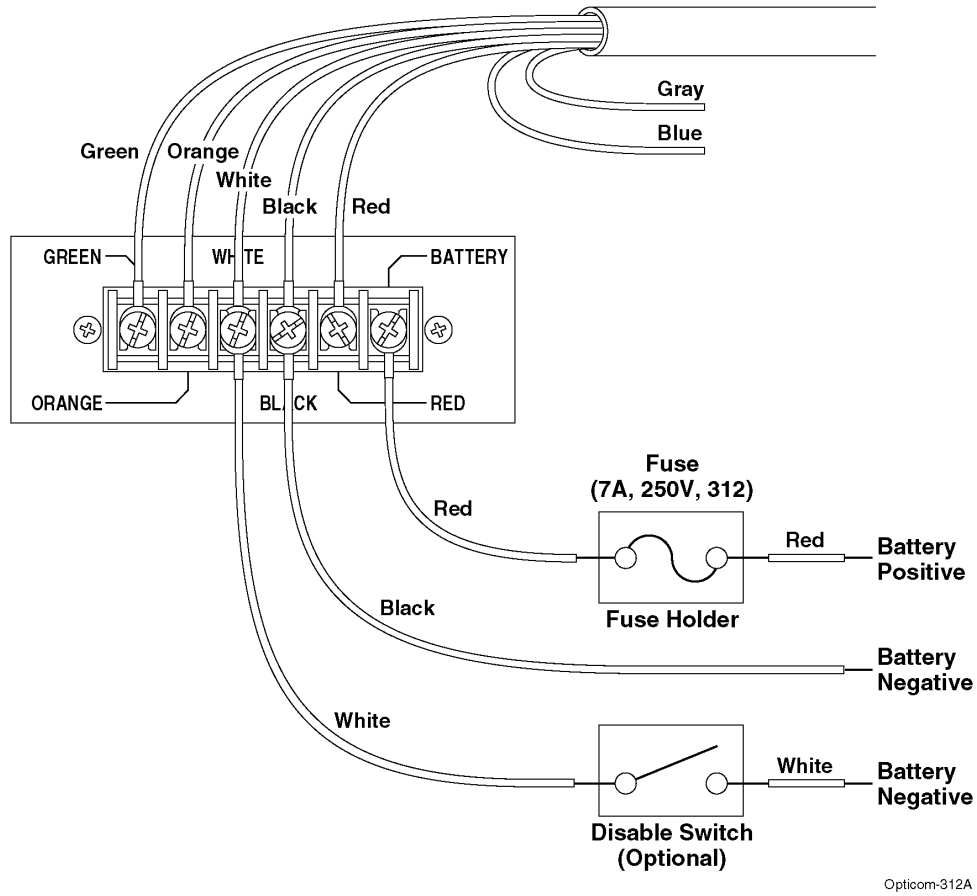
Gray
Blue
Green
Orange
White
Black
Red
GREEN
WHITE
BATTERY
ORANGE
BLACK
RED
Fuse
(7A, 250V, 312)
Red
Red
Battery Positive
Fuse Holder
Black
Battery Negative
White
White
Battery Negative
Disable Switch
(Optional)
Opticom-312A